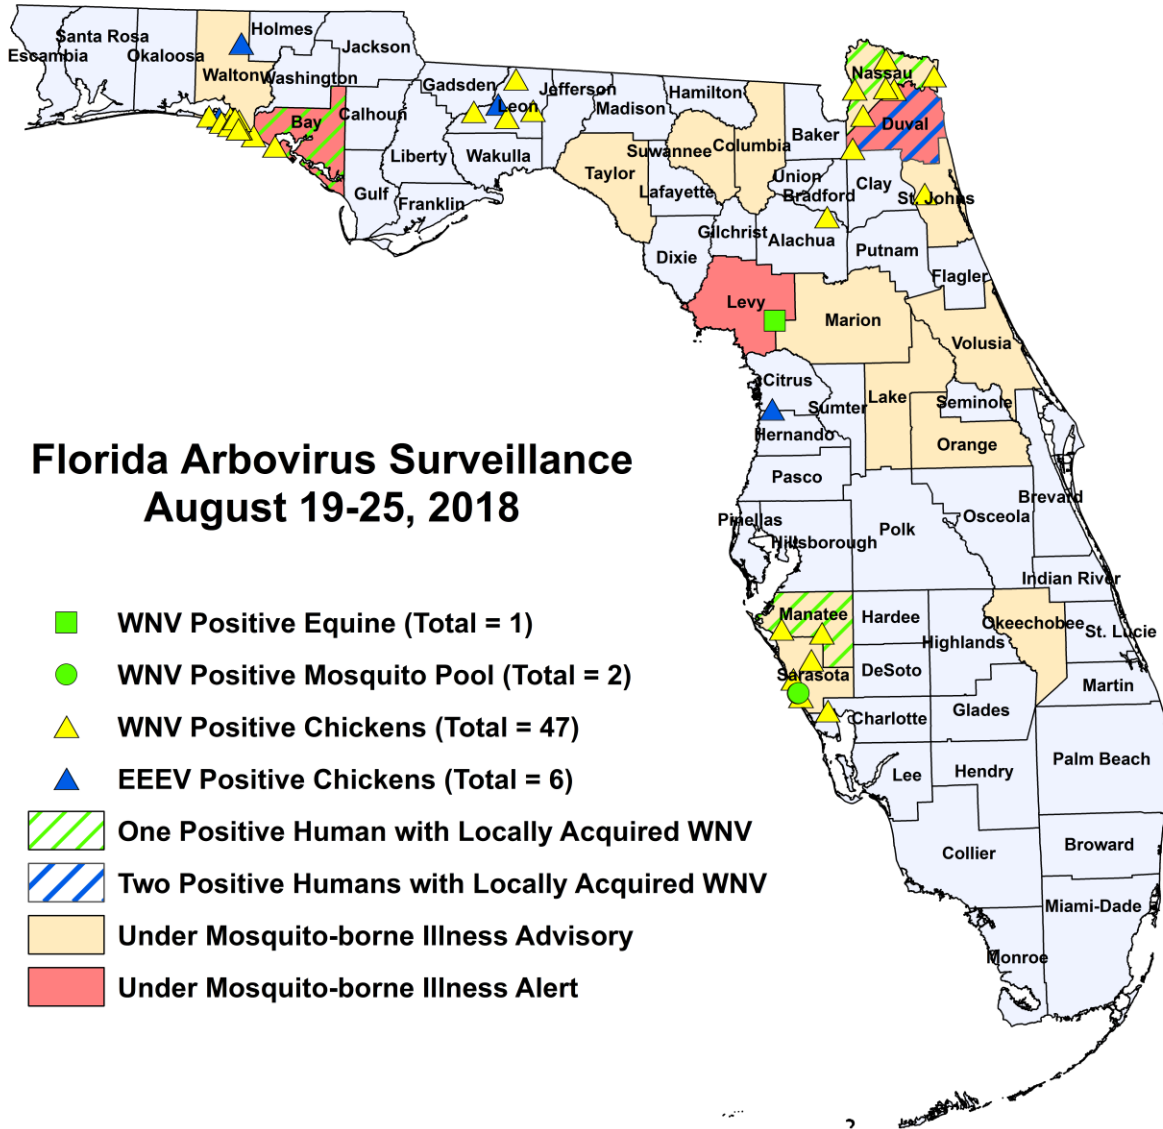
Santa Rosa
Escambia
Okaloosa
Holmes
Jackson
Walton
Washington
Bay
Calhoun
Gadsden
Leon
Jefferson
Madison
Hamilton
Nassau
Duval
Baker
Columbia
Suwannee
Taylor
Lafayette
Union
Bradford
Clay
St. Johns
Liberty
Wakulla
Gulf
Franklin
Gilchrist
Alachua
Putnam
Dixie
Flagler
Levy
Marion
Volusia
Citrus
Sumter
Lake
Seminole
Hernando
Orange
Pasco
Brevard
Pinellas
Osceola
Hillsborough
Polk
Indian River
Manatee
Hardee
Okeechobee
St. Lucie
Highlands
Sarasota
DeSoto
Martin
Charlotte
Glades
Palm Beach
Lee
Hendry
Collier
Broward
Miami-Dade
Monroe

Florida Arbovirus Surveillance
August 19-25, 2018

WNV Positive Equine (Total = 1)
WNV Positive Mosquito Pool (Total = 2)
WNV Positive Chickens (Total = 47)
EEEV Positive Chickens (Total = 6)
One Positive Human with Locally Acquired WNV
Two Positive Humans with Locally Acquired WNV
Under Mosquito-borne Illness Advisory
Under Mosquito-borne Illness Alert